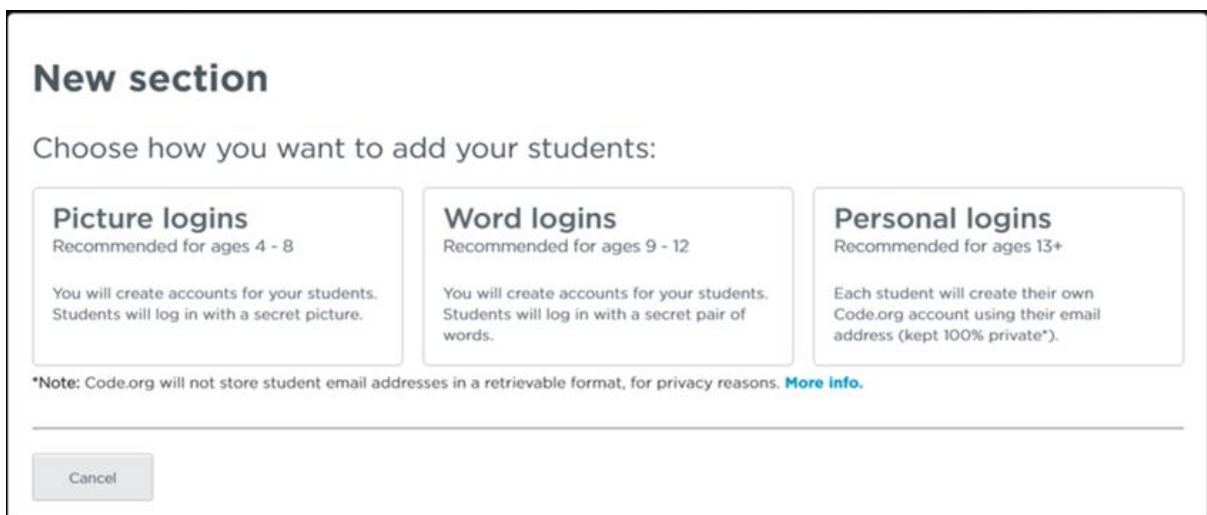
New section

Choose how you want to add your students:

Picture logins
Recommended for ages 4 - 8

You will create accounts for your students. Students will log in with a secret picture.

Word logins
Recommended for ages 9 - 12

You will create accounts for your students. Students will log in with a secret pair of words.

Personal logins
Recommended for ages 13+

Each student will create their own Code.org account using their email address (kept 100% private*).

*Note: Code.org will not store student email addresses in a retrievable format, for privacy reasons. More info.

Cancel